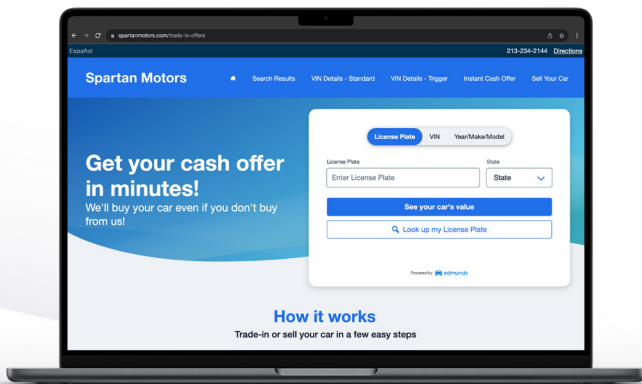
spartanmotors.com/trade-in-offers

Español

213-234-2144 Directions

Spartan Motors

Search Results VIN Details - Standard VIN Details - Trigger Instant Cash Offer Sell Your Car

Get your cash offer in minutes!

We'll buy your car even if you don't buy from us!

License Plate VIN Year/Make/Model

License Plate

Enter License Plate

State

State

See your car's value

Look up my License Plate

Powered by edmunds

How it works

Trade-in or sell your car in a few easy steps